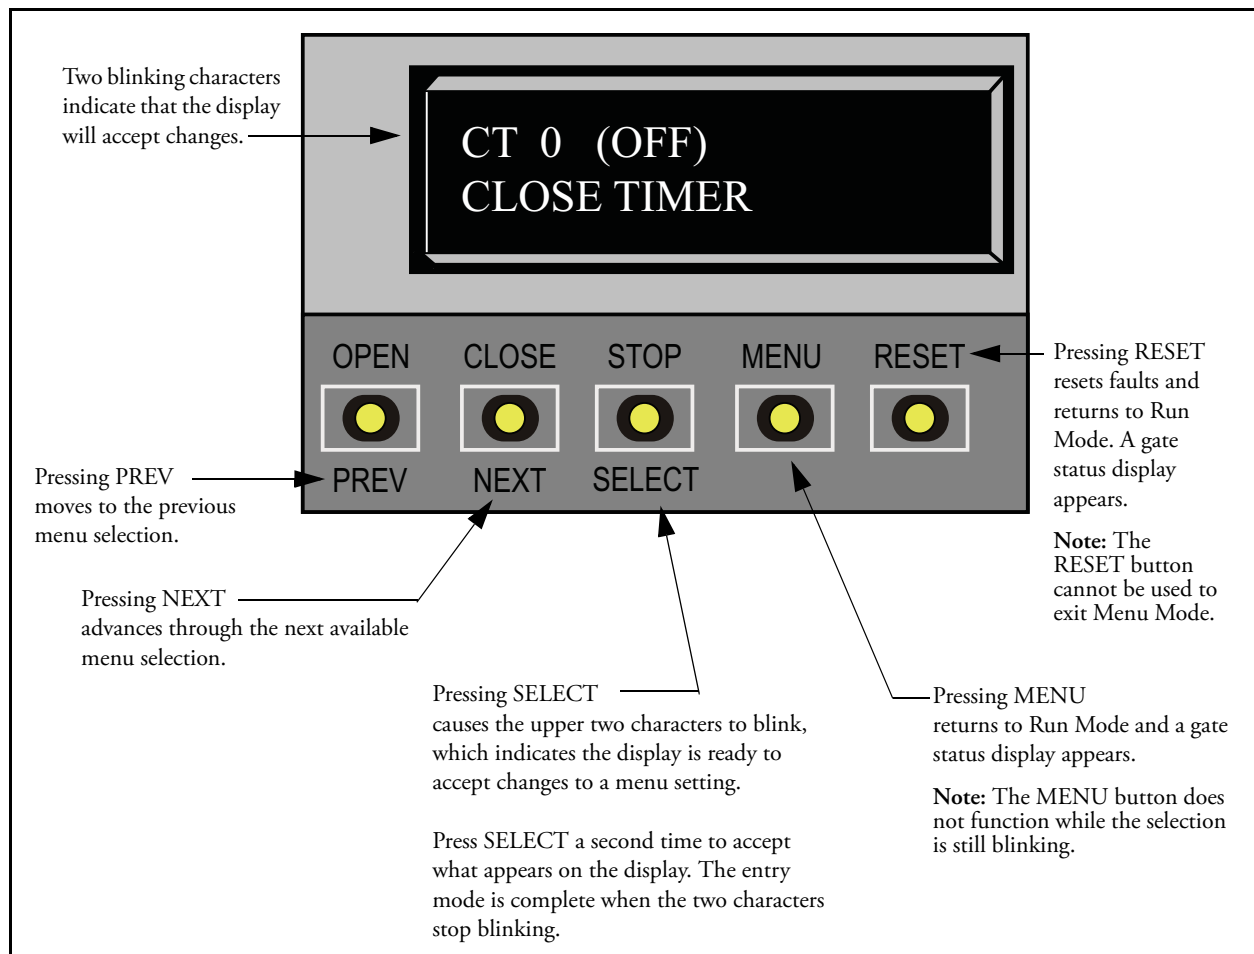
Two blinking characters indicate that the display will accept changes.

CT 0 (OFF)
CLOSE TIMER

OPEN CLOSE STOP MENU RESET

PREV NEXT SELECT

Pressing RESET resets faults and returns to Run Mode. A gate status display appears.

**Note:** The RESET button cannot be used to exit Menu Mode.

Pressing PREV moves to the previous menu selection.

Pressing NEXT advances through the next available menu selection.

Pressing SELECT causes the upper two characters to blink, which indicates the display is ready to accept changes to a menu setting.

Press SELECT a second time to accept what appears on the display. The entry mode is complete when the two characters stop blinking.

Pressing MENU returns to Run Mode and a gate status display appears.

**Note:** The MENU button does not function while the selection is still blinking.